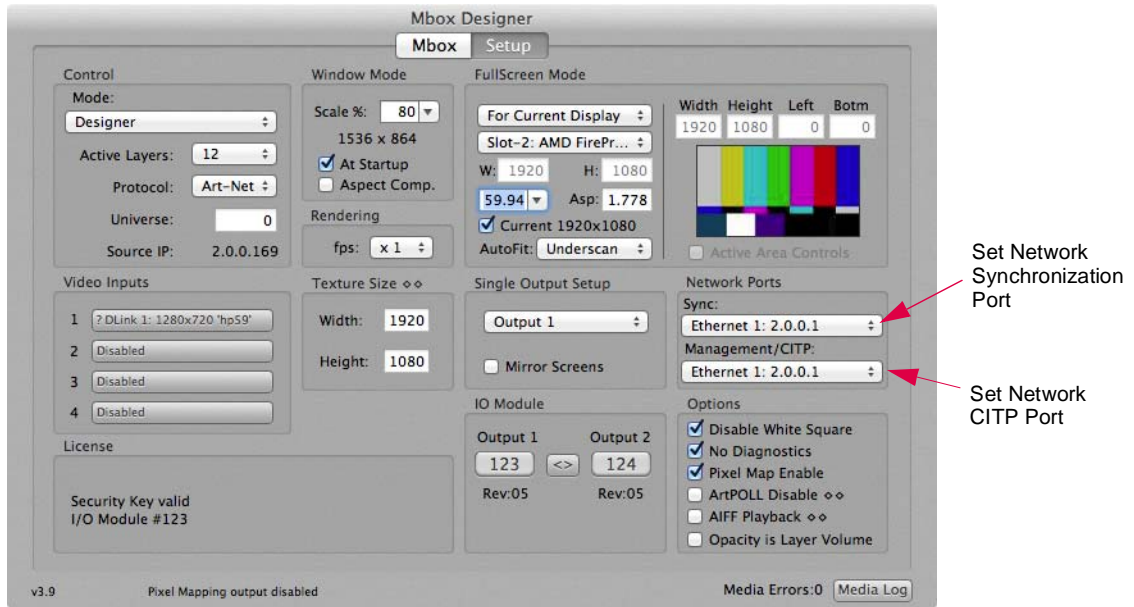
Mbox Designer

Mbox Setup

Control
Mode:
Designer
Active Layers: 12
Protocol: Art-Net
Universe: 0
Source IP: 2.0.0.169

Window Mode
Scale %: 80
1536 x 864
At Startup
Aspect Comp.

Rendering
fps: x 1

FullScreen Mode
For Current Display
Slot-2: AMD FirePr...
W: 1920 H: 1080
59.94 Asp: 1.778
Current 1920x1080
AutoFit: Underscan

Width Height Left Botm
1920 1080 0 0
Active Area Controls

Video Inputs
1 ? DLink 1: 1280x720 'hp59'
2 Disabled
3 Disabled
4 Disabled

Texture Size ◇◇
Width: 1920
Height: 1080

Single Output Setup
Output 1
Mirror Screens

Network Ports
Sync:
Ethernet 1: 2.0.0.1
Management/CITP:
Ethernet 1: 2.0.0.1

Set Network Synchronization Port

Set Network CITP Port

License
Security Key valid
I/O Module #123

IO Module
Output 1 Output 2
123 <> 124
Rev:05 Rev:05

Options
Disable White Square
No Diagnostics
Pixel Map Enable
ArtPOLL Disable ◇◇
AIFF Playback ◇◇
Opacity is Layer Volume

v3.9 Pixel Mapping output disabled Media Errors:0 Media Log